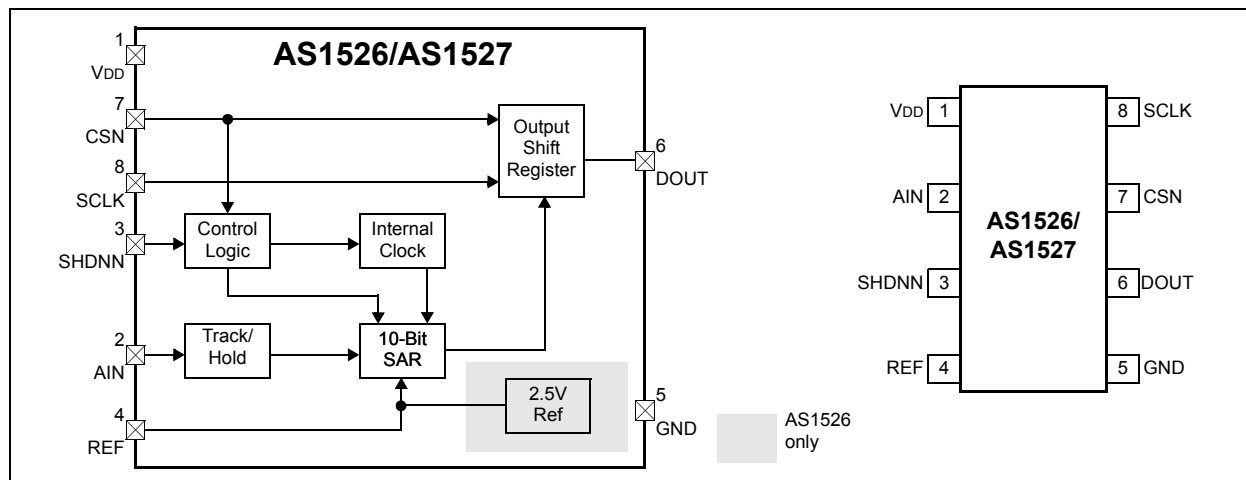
AS1526/AS1527

1
VDD
7
CSN
8
SCLK
3
SHDNN
2
AIN
4
REF

Output Shift Register
6
DOUT

Control Logic
Internal Clock

Track/ Hold
10-Bit SAR
2.5V Ref
5
GND

AS1526 only

VDD 1
AIN 2
SHDNN 3
REF 4
AS1526/ AS1527
8 SCLK
7 CSN
6 DOUT
5 GND